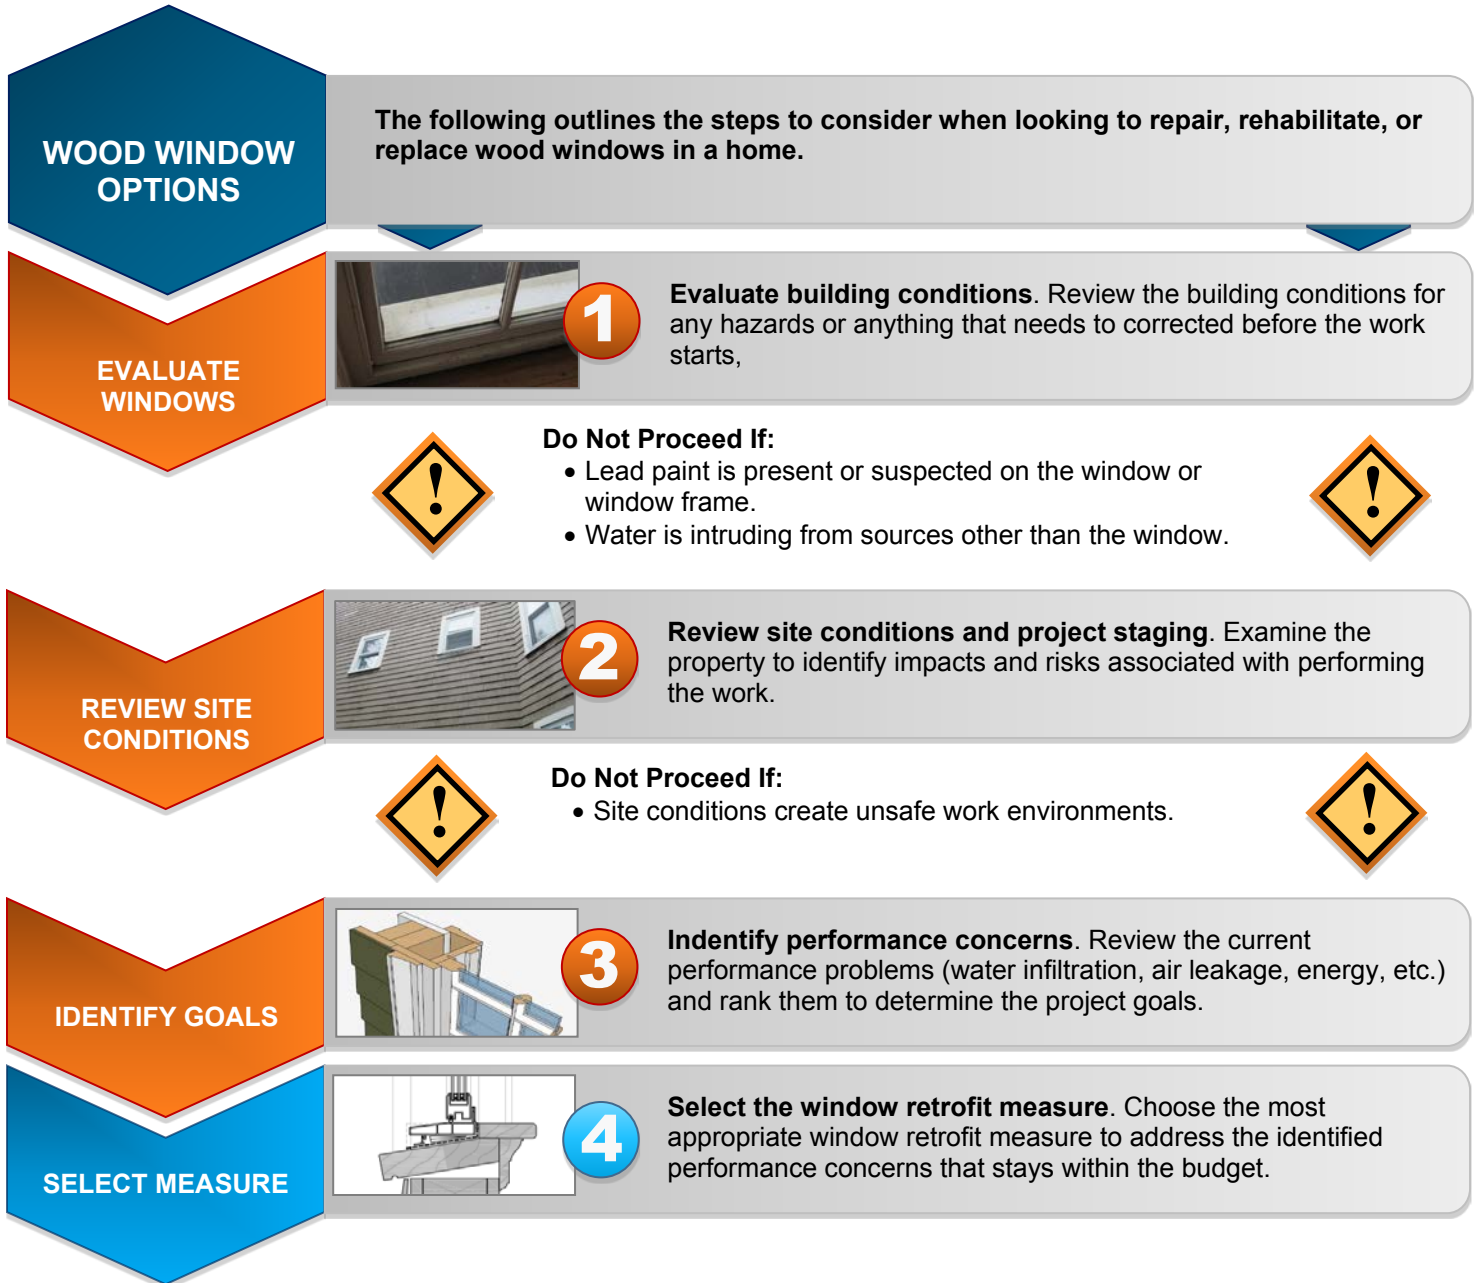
WOOD WINDOW OPTIONS

The following outlines the steps to consider when looking to repair, rehabilitate, or replace wood windows in a home.

EVALUATE WINDOWS

1

Evaluate building conditions. Review the building conditions for any hazards or anything that needs to corrected before the work starts,

Do Not Proceed If:
• Lead paint is present or suspected on the window or window frame.
• Water is intruding from sources other than the window.

REVIEW SITE CONDITIONS

2

Review site conditions and project staging. Examine the property to identify impacts and risks associated with performing the work.

Do Not Proceed If:
• Site conditions create unsafe work environments.

IDENTIFY GOALS

3

Indentify performance concerns. Review the current performance problems (water infiltration, air leakage, energy, etc.) and rank them to determine the project goals.

SELECT MEASURE

4

Select the window retrofit measure. Choose the most appropriate window retrofit measure to address the identified performance concerns that stays within the budget.